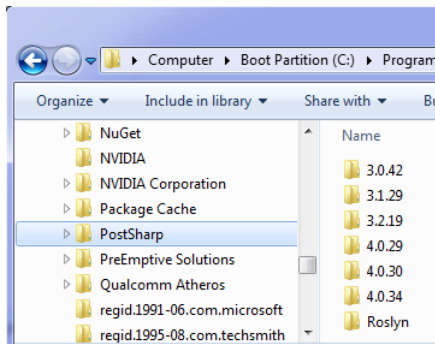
▸ Computer ▸ Boot Partition (C:) ▸ Program

Organize ▾ Include in library ▾ Share with ▾ Bu

NuGet
NVIDIA
NVIDIA Corporation
Package Cache
PostSharp
PreEmptive Solutions
Qualcomm Atheros
regid.1991-06.com.microsoft
regid.1995-08.com.techsmith

Name
3.0.42
3.1.29
3.2.19
4.0.29
4.0.30
4.0.34
Roslyn